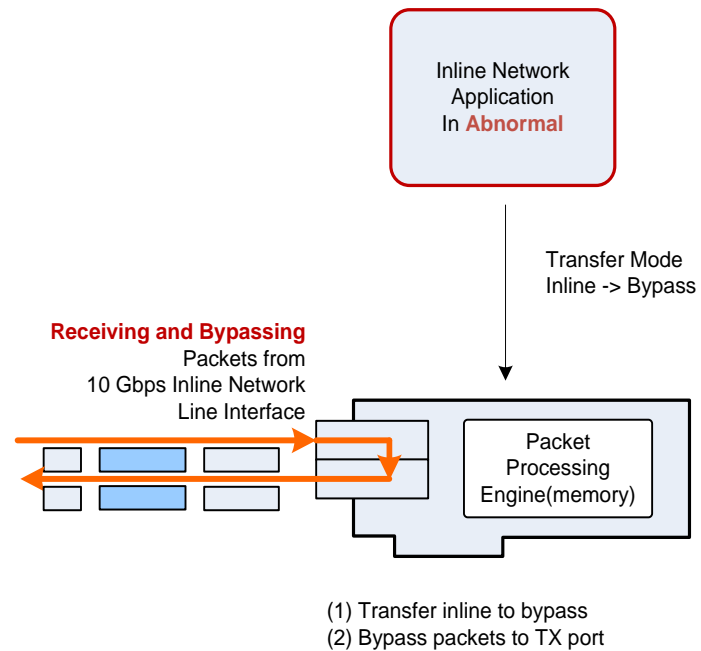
Inline Network Application In Abnormal

Transfer Mode Inline -> Bypass

Receiving and Bypassing Packets from 10 Gbps Inline Network Line Interface

Packet Processing Engine(memory)

(1) Transfer inline to bypass
(2) Bypass packets to TX port